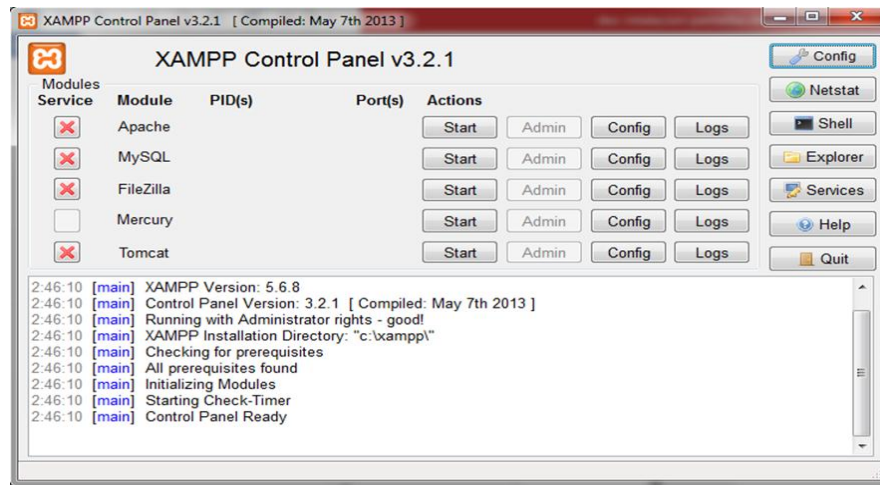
XAMPP Control Panel v3.2.1 [ Compiled: May 7th 2013 ]

XAMPP Control Panel v3.2.1

Config
Netstat
Shell
Explorer
Services
Help
Quit

| Modules Service | Module | PID(s) | Port(s) | Actions | | | |
|---|---|---|---|---|---|---|---|
| | Apache | | | Start | Admin | Config | Logs |
| | MySQL | | | Start | Admin | Config | Logs |
| | FileZilla | | | Start | Admin | Config | Logs |
| | Mercury | | | Start | Admin | Config | Logs |
| | Tomcat | | | Start | Admin | Config | Logs |

2:46:10 [main] XAMPP Version: 5.6.8
2:46:10 [main] Control Panel Version: 3.2.1 [ Compiled: May 7th 2013 ]
2:46:10 [main] Running with Administrator rights - good!
2:46:10 [main] XAMPP Installation Directory: "c:\xampp\"
2:46:10 [main] Checking for prerequisites
2:46:10 [main] All prerequisites found
2:46:10 [main] Initializing Modules
2:46:10 [main] Starting Check-Timer
2:46:10 [main] Control Panel Ready